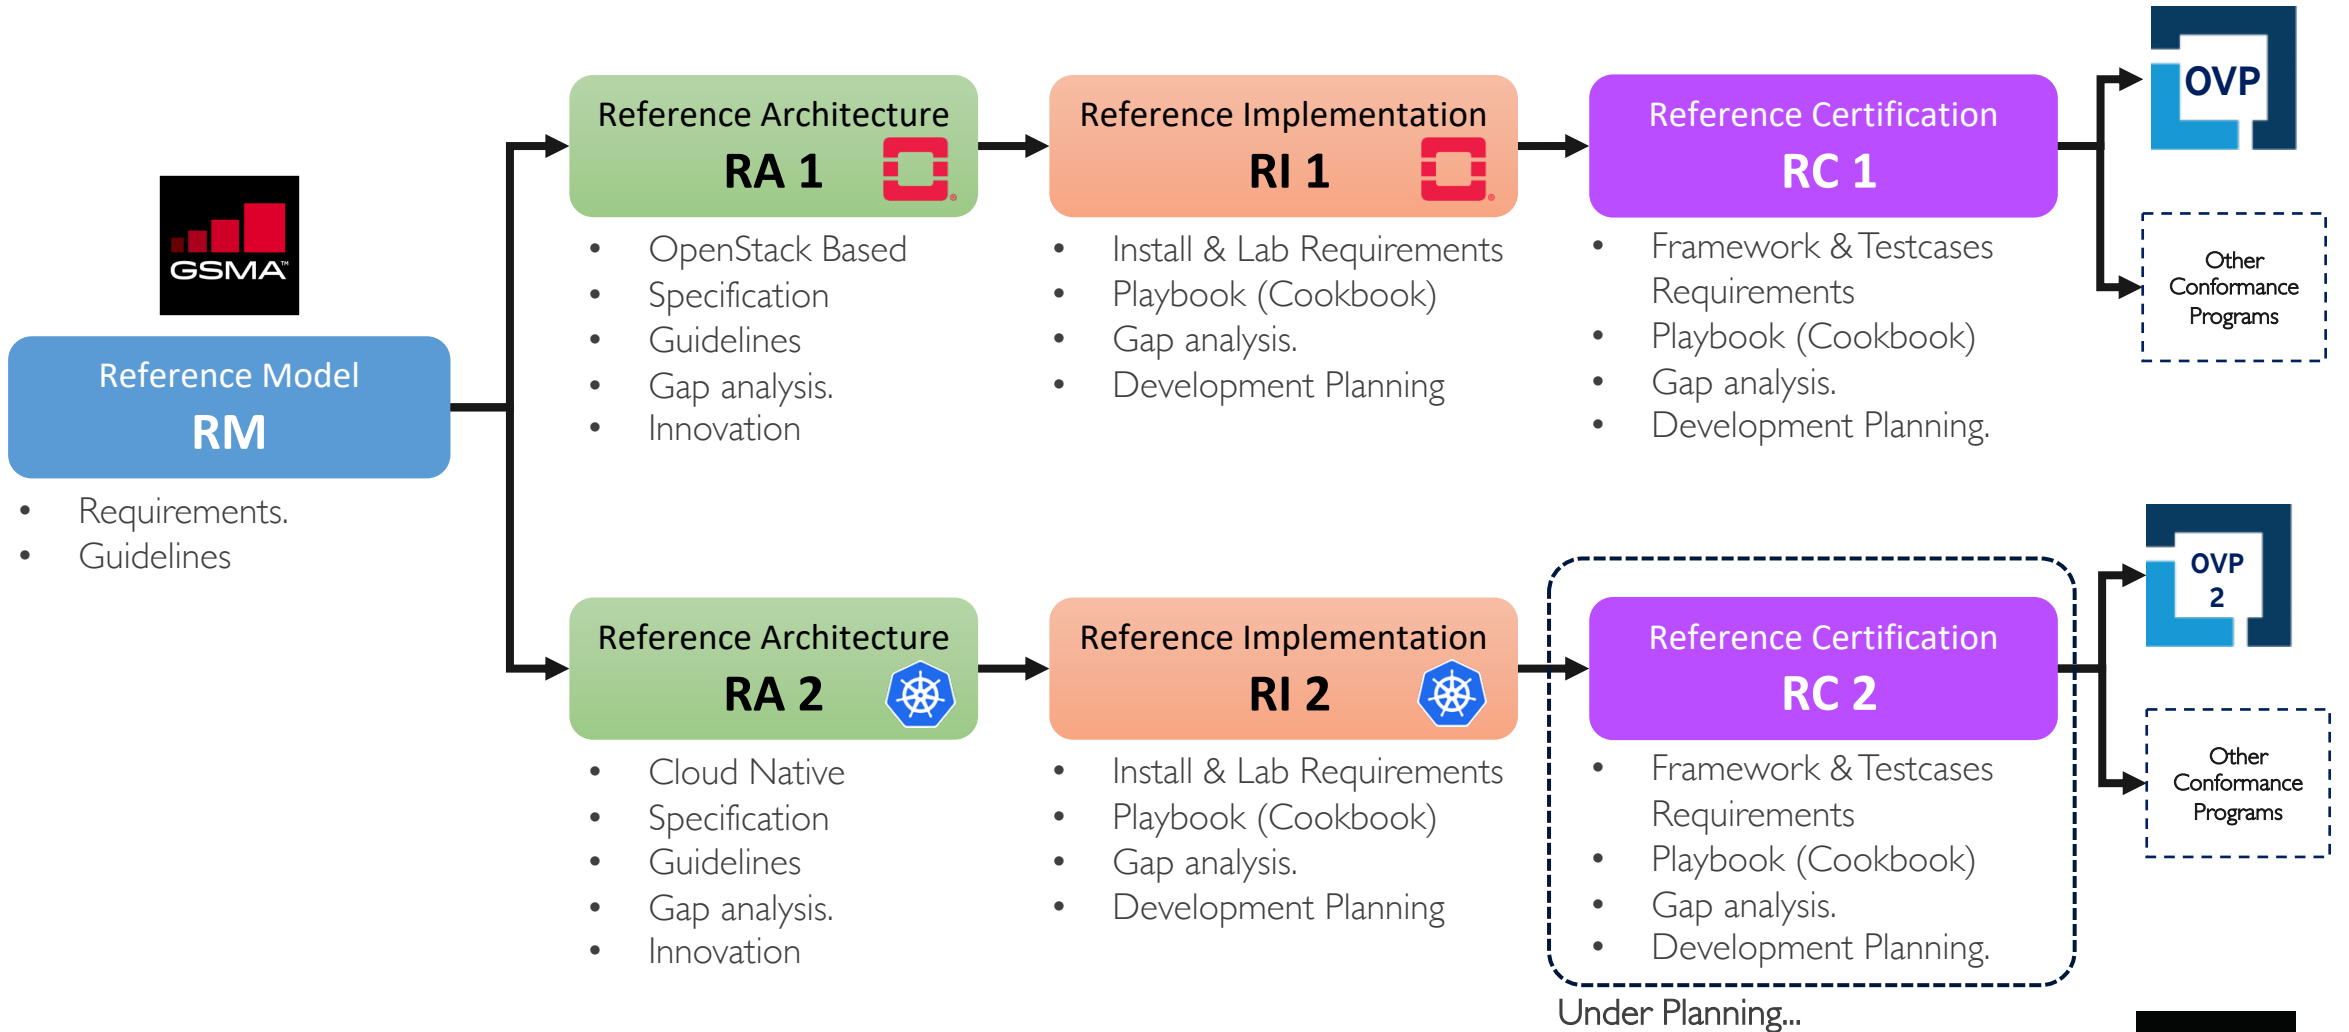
GSMA

Reference Model
RM

- Requirements.
- Guidelines

Reference Architecture
RA 1

- OpenStack Based
- Specification
- Guidelines
- Gap analysis.
- Innovation

Reference Implementation
RI 1

- Install & Lab Requirements
- Playbook (Cookbook)
- Gap analysis.
- Development Planning

Reference Certification
RC 1

- Framework & Testcases Requirements
- Playbook (Cookbook)
- Gap analysis.
- Development Planning.

OVP

Other Conformance Programs

Reference Architecture
RA 2

- Cloud Native
- Specification
- Guidelines
- Gap analysis.
- Innovation

Reference Implementation
RI 2

- Install & Lab Requirements
- Playbook (Cookbook)
- Gap analysis.
- Development Planning

Reference Certification
RC 2

- Framework & Testcases Requirements
- Playbook (Cookbook)
- Gap analysis.
- Development Planning.

Under Planning...

OVP 2

Other Conformance Programs